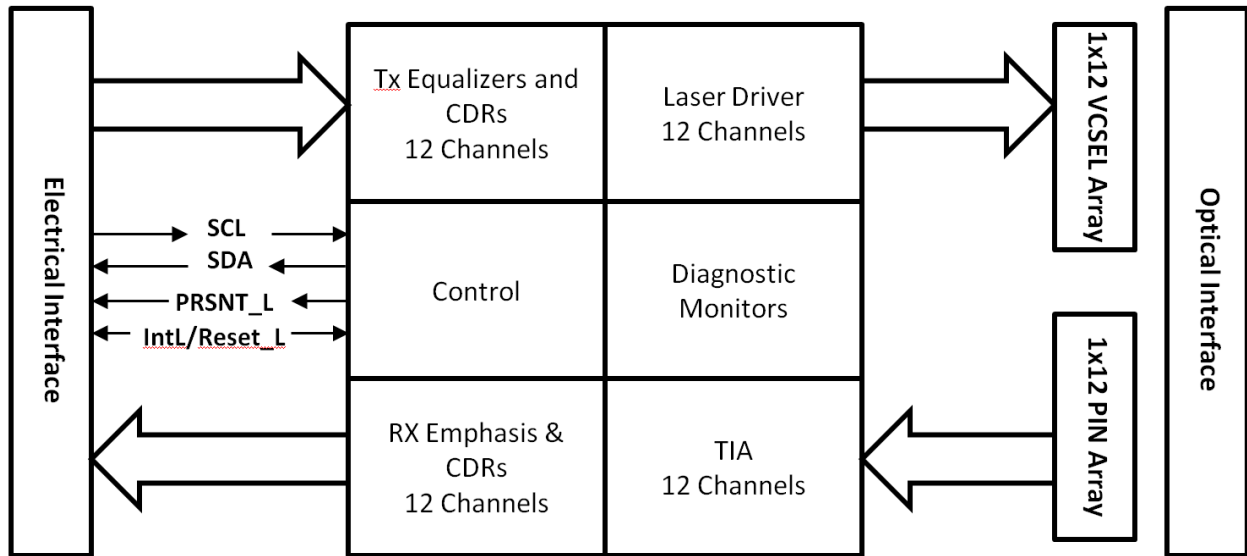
Electrical Interface

Tx Equalizers and CDRs
12 Channels

Laser Driver
12 Channels

1x12 VCSEL Array

Optical Interface

SCL

SDA

PRSNT_L

IntL/Reset_L

Control

Diagnostic Monitors

RX Emphasis & CDRs
12 Channels

TIA
12 Channels

1x12 PIN Array